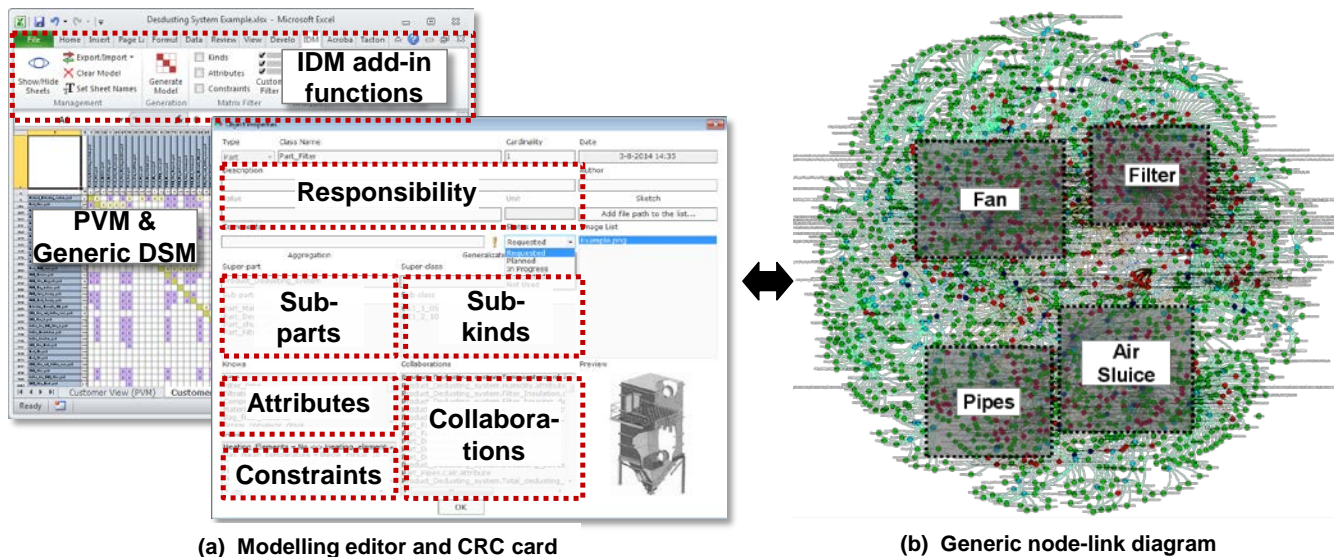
Desdusting System Example.xlsx - Microsoft Excel

File Home Insert Page La Formul Data Review View Develo IDM Acroba Tacton

Show/Hide Sheets

Export/Import

Clear Model

Set Sheet Names

Management

Generate Model

Generation

Kinds

Attributes

Constraints

Matrix Filter

Custom Filter

IDM add-in functions

Object Properties

Type

Class Name

Cardinality

Date

Part

Part_Filter

1

3-8-2014 14:35

Description

Author

Responsibility

Value

Unit

Sketch

Add file path to the list...

Image List

Example.png

Aggregation

Generalization

Requested

Requested

Planned

In Progress

Not Used

Super-part

Super-class

Sub-part

Sub-parts

Sub-kinds

Knows

Collaborations

Preview

Attributes

Collaborations

Constraints

OK

PVM & Generic DSM

Customer View (PVM)

Ready

(a) Modelling editor and CRC card

Fan

Filter

Air Sluice

Pipes

(b) Generic node-link diagram